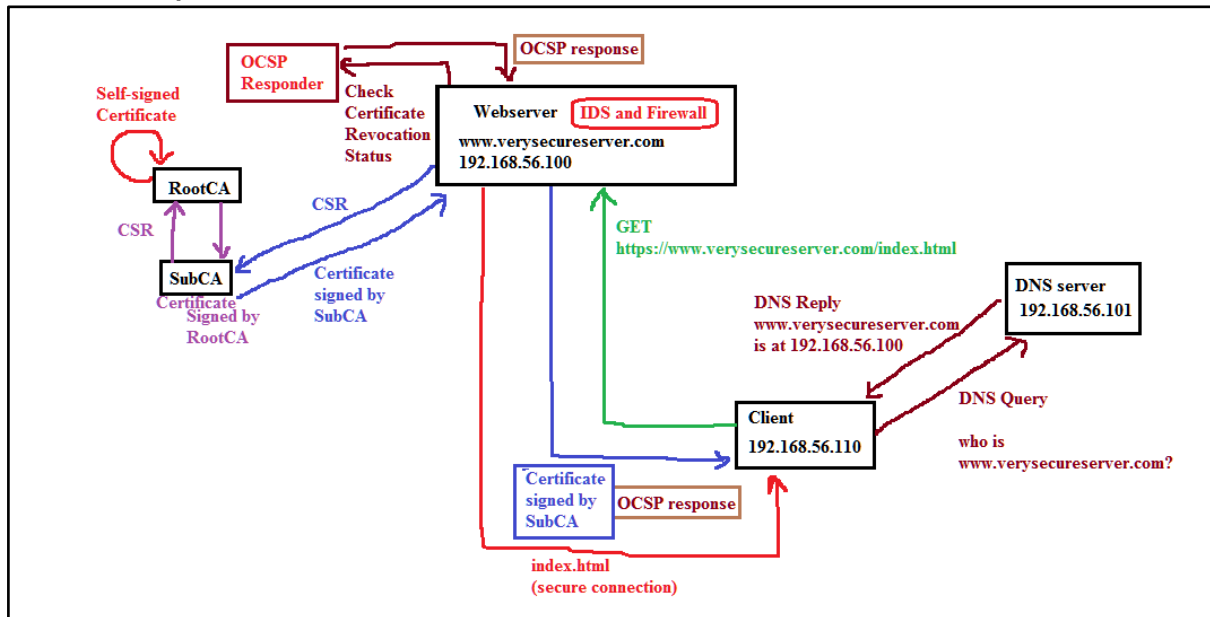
OCSP Responder

OCSP response

Check Certificate Revocation Status

Self-signed Certificate

Webserver

IDS and Firewall

www.verysecureserver.com
192.168.56.100

RootCA

CSR

CSR

SubCA

Certificate Signed by RootCA

Certificate signed by SubCA

GET
https://www.verysecureserver.com/index.html

DNS server
192.168.56.101

DNS Reply
www.verysecureserver.com is at 192.168.56.100

DNS Query

who is www.verysecureserver.com?

Client
192.168.56.110

Certificate signed by SubCA

OCSP response

index.html
(secure connection)